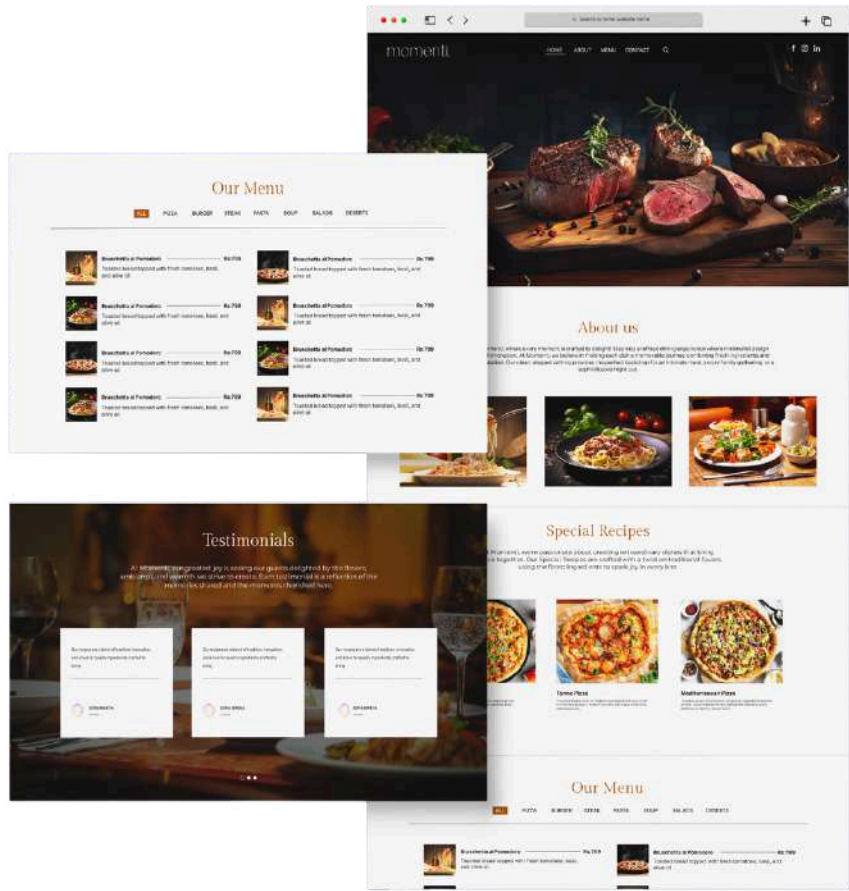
Search or enter website name

momenti

HOME ABOUT MENU CONTACT

Our Menu

ALL PIZZA BURGER STEAK PASTA SOUP SALADS DESSERTS

Bruschetta al Pomodoro Rs.799
Toasted bread topped with fresh tomatoes, basil, and olive oil

Bruschetta al Pomodoro Rs.799
Toasted bread topped with fresh tomatoes, basil, and olive oil

Bruschetta al Pomodoro Rs.799
Toasted bread topped with fresh tomatoes, basil, and olive oil

Bruschetta al Pomodoro Rs.799
Toasted bread topped with fresh tomatoes, basil, and olive oil

Bruschetta al Pomodoro Rs.799
Toasted bread topped with fresh tomatoes, basil, and olive oil

Bruschetta al Pomodoro Rs.799
Toasted bread topped with fresh tomatoes, basil, and olive oil

Bruschetta al Pomodoro Rs.799
Toasted bread topped with fresh tomatoes, basil, and olive oil

Bruschetta al Pomodoro Rs.799
Toasted bread topped with fresh tomatoes, basil, and olive oil

About us

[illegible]

Testimonials

At Momenti, our greatest joy is seeing our guests delighted by the flavors, ambiance, and warmth we strive to create. Each testimonial is a reflection of the memories shared and the moments cherished here.

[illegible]

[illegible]

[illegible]

Special Recipes

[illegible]

Tomato Pizza

Mediterranean Pizza

Our Menu

ALL PASTA BURGER STEAK PASTA SOUP SALADS DESSERTS

Bruschetta al Pomodoro Rs.799
Toasted bread topped with fresh tomatoes, basil, and olive oil

Bruschetta al Pomodoro Rs.799
Toasted bread topped with fresh tomatoes, basil, and olive oil